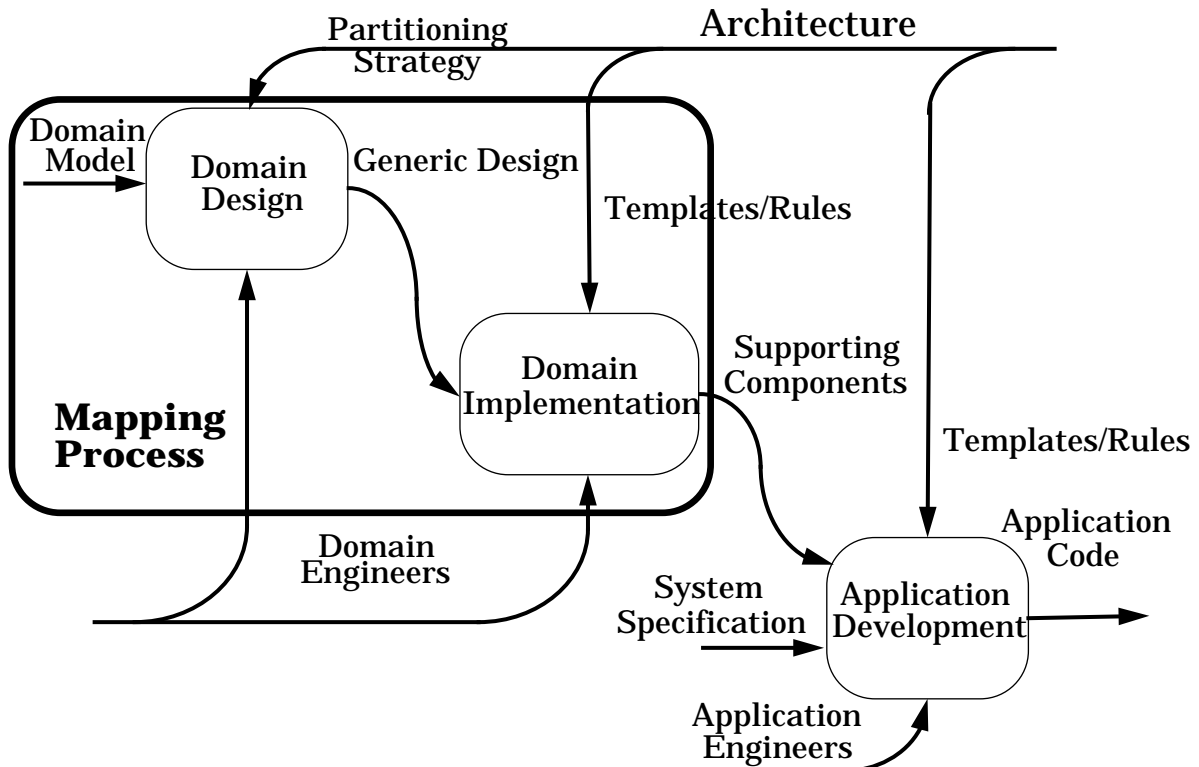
Partitioning Strategy

Architecture

Domain Model

Domain Design

Generic Design

Templates/Rules

Domain Implementation

Supporting Components

Mapping Process

Templates/Rules

Domain Engineers

Application Code

System Specification

Application Development

Application Engineers